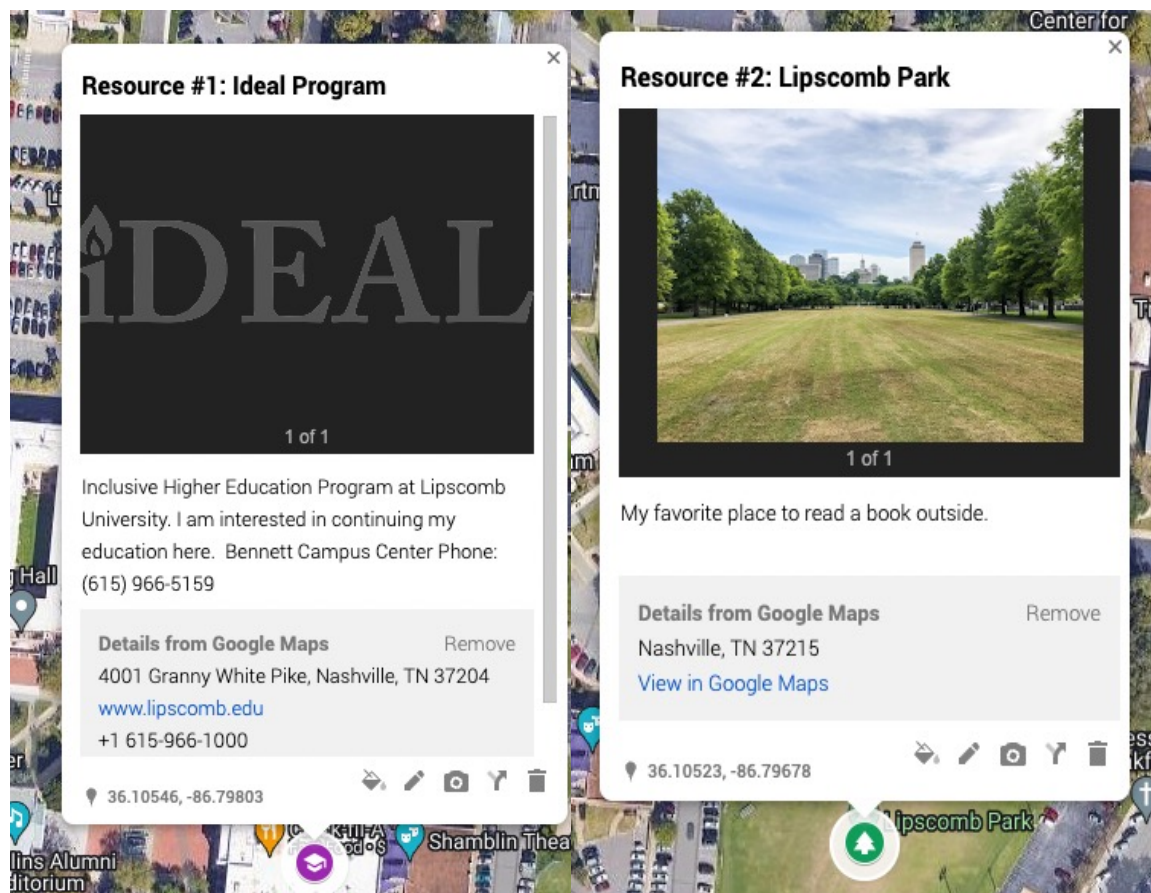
Center for

×
Resource #1: Ideal Program

iDEAL

1 of 1

Inclusive Higher Education Program at Lipscomb University. I am interested in continuing my education here. Bennett Campus Center Phone: (615) 966-5159

Details from Google Maps
Remove
4001 Granny White Pike, Nashville, TN 37204
www.lipscomb.edu
+1 615-966-1000

36.10546, -86.79803

×
Resource #2: Lipscomb Park

1 of 1

My favorite place to read a book outside.

Details from Google Maps
Remove
Nashville, TN 37215
View in Google Maps

36.10523, -86.79678

g Hall
Shamblin Thea
lins Alumni
ditorium
Lipscomb Park